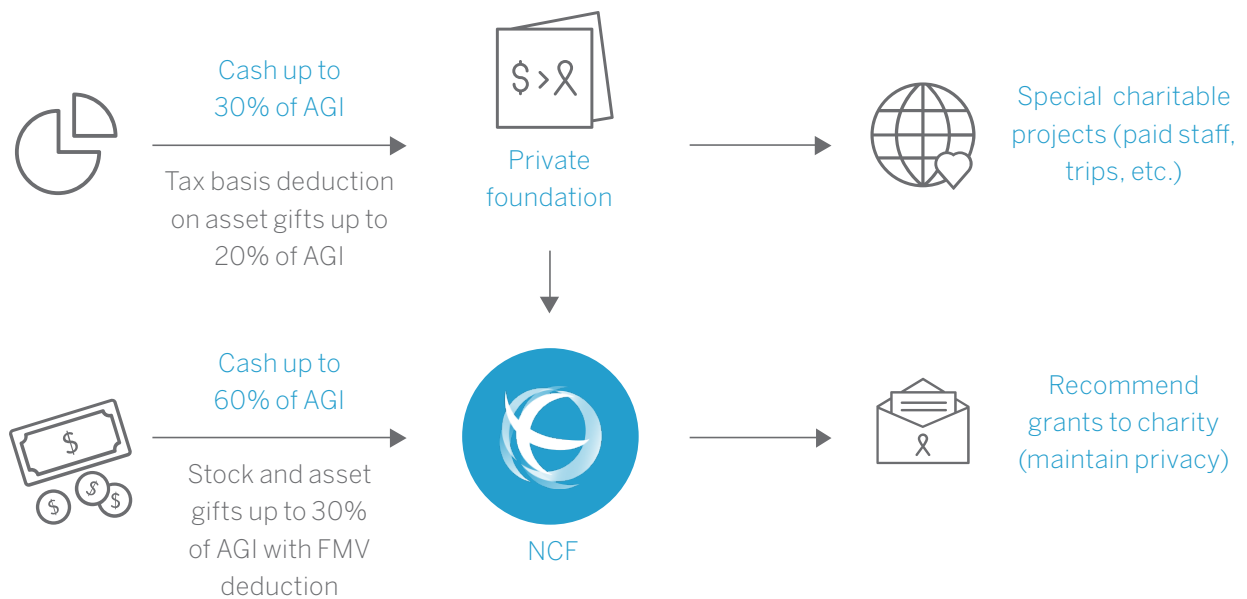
Cash up to 30% of AGI

Tax basis deduction on asset gifts up to 20% of AGI

$ > 

Private foundation

Special charitable projects (paid staff, trips, etc.)

Cash up to 60% of AGI

Stock and asset gifts up to 30% of AGI with FMV deduction

$

$ $ $

NCF

Recommend grants to charity (maintain privacy)